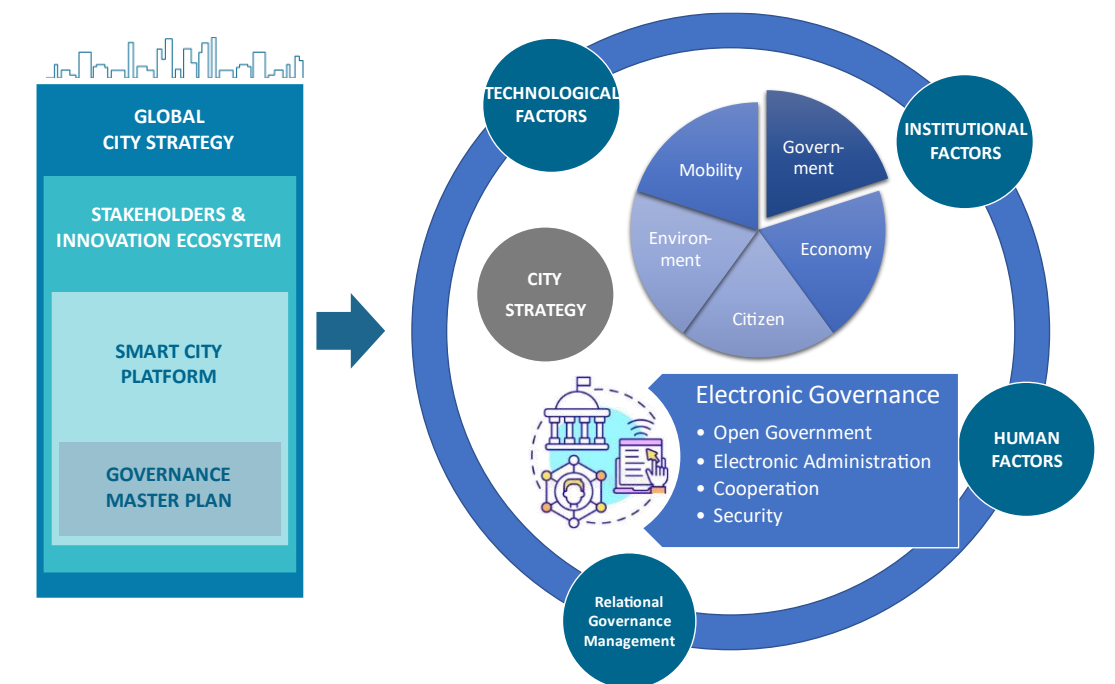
GLOBAL CITY STRATEGY

STAKEHOLDERS & INNOVATION ECOSYSTEM

SMART CITY PLATFORM

GOVERNANCE MASTER PLAN

TECHNOLOGICAL FACTORS

INSTITUTIONAL FACTORS

Mobility

Government

Environment

Economy

Citizen

CITY STRATEGY

Electronic Governance
• Open Government
• Electronic Administration
• Cooperation
• Security

HUMAN FACTORS

Relational Governance Management